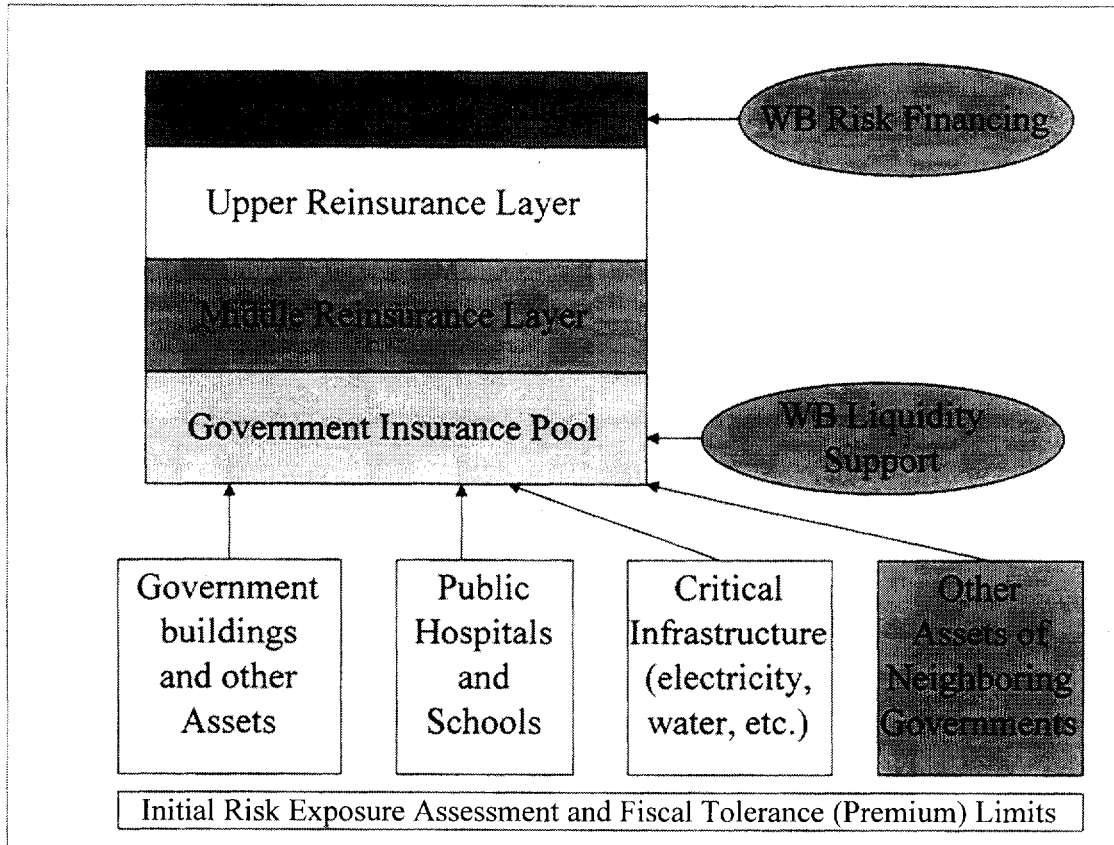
WB Risk Financing

Upper Reinsurance Layer

Middle Reinsurance Layer

Government Insurance Pool

WB Liquidity Support

Government buildings and other Assets

Public Hospitals and Schools

Critical Infrastructure (electricity, water, etc.)

Other Assets of Neighboring Governments

Initial Risk Exposure Assessment and Fiscal Tolerance (Premium) Limits